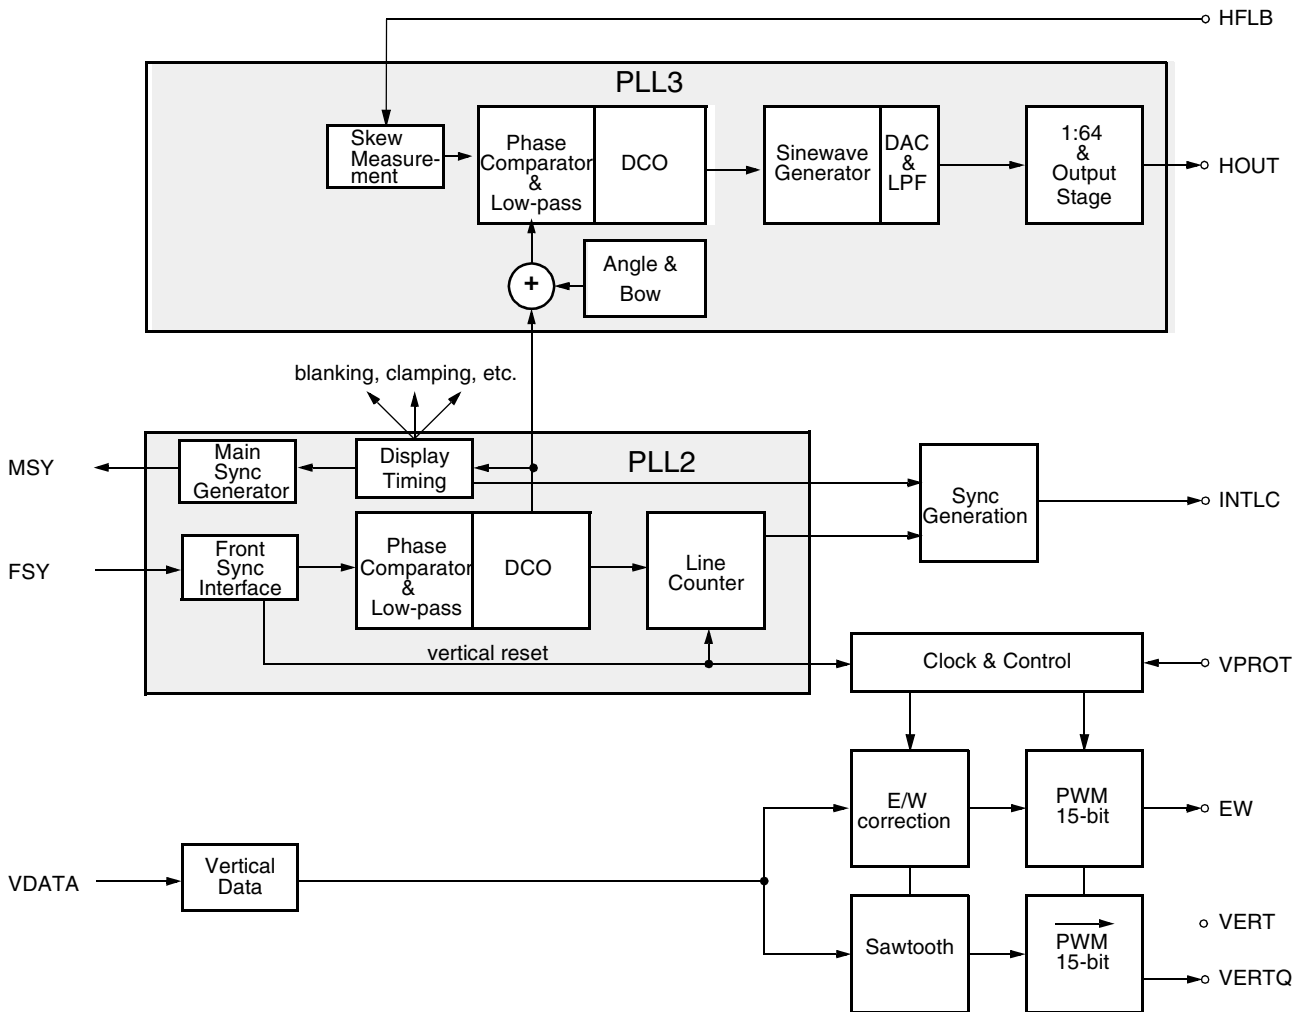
HFLB

PLL3

Skew Measurement

Phase Comparator & Low-pass

DCO

Sinewave Generator

DAC & LPF

1:64 & Output Stage

HOUT

+

Angle & Bow

blanking, clamping, etc.

MSY

Main Sync Generator

Display Timing

PLL2

Sync Generation

INTLC

FSY

Front Sync Interface

Phase Comparator & Low-pass

DCO

Line Counter

vertical reset

Clock & Control

VPROT

E/W correction

PWM 15-bit

EW

VDATA

Vertical Data

Sawtooth

PWM 15-bit

VERT

VERTQ